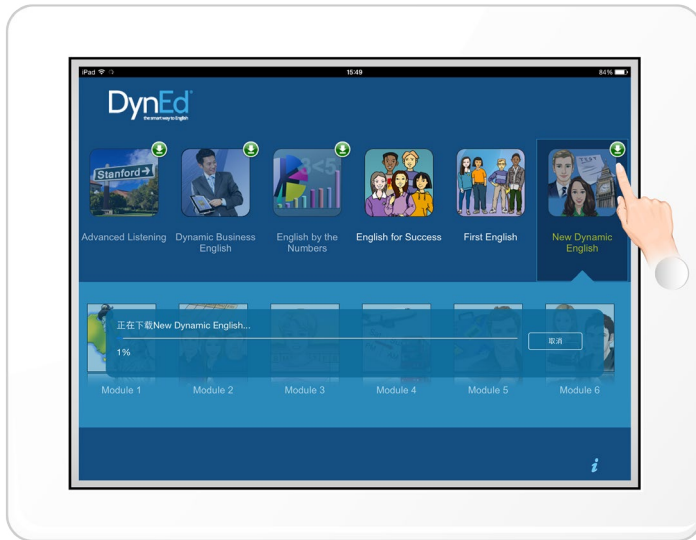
iPad 15:49 84%

DynEd
the smart way to English

Stanford

Advanced Listening

Dynamic Business English

English by the Numbers

English for Success

First English

New Dynamic English

正在下载New Dynamic English...

1%

取消

Module 1

Module 2

Module 3

Module 4

Module 5

Module 6

i